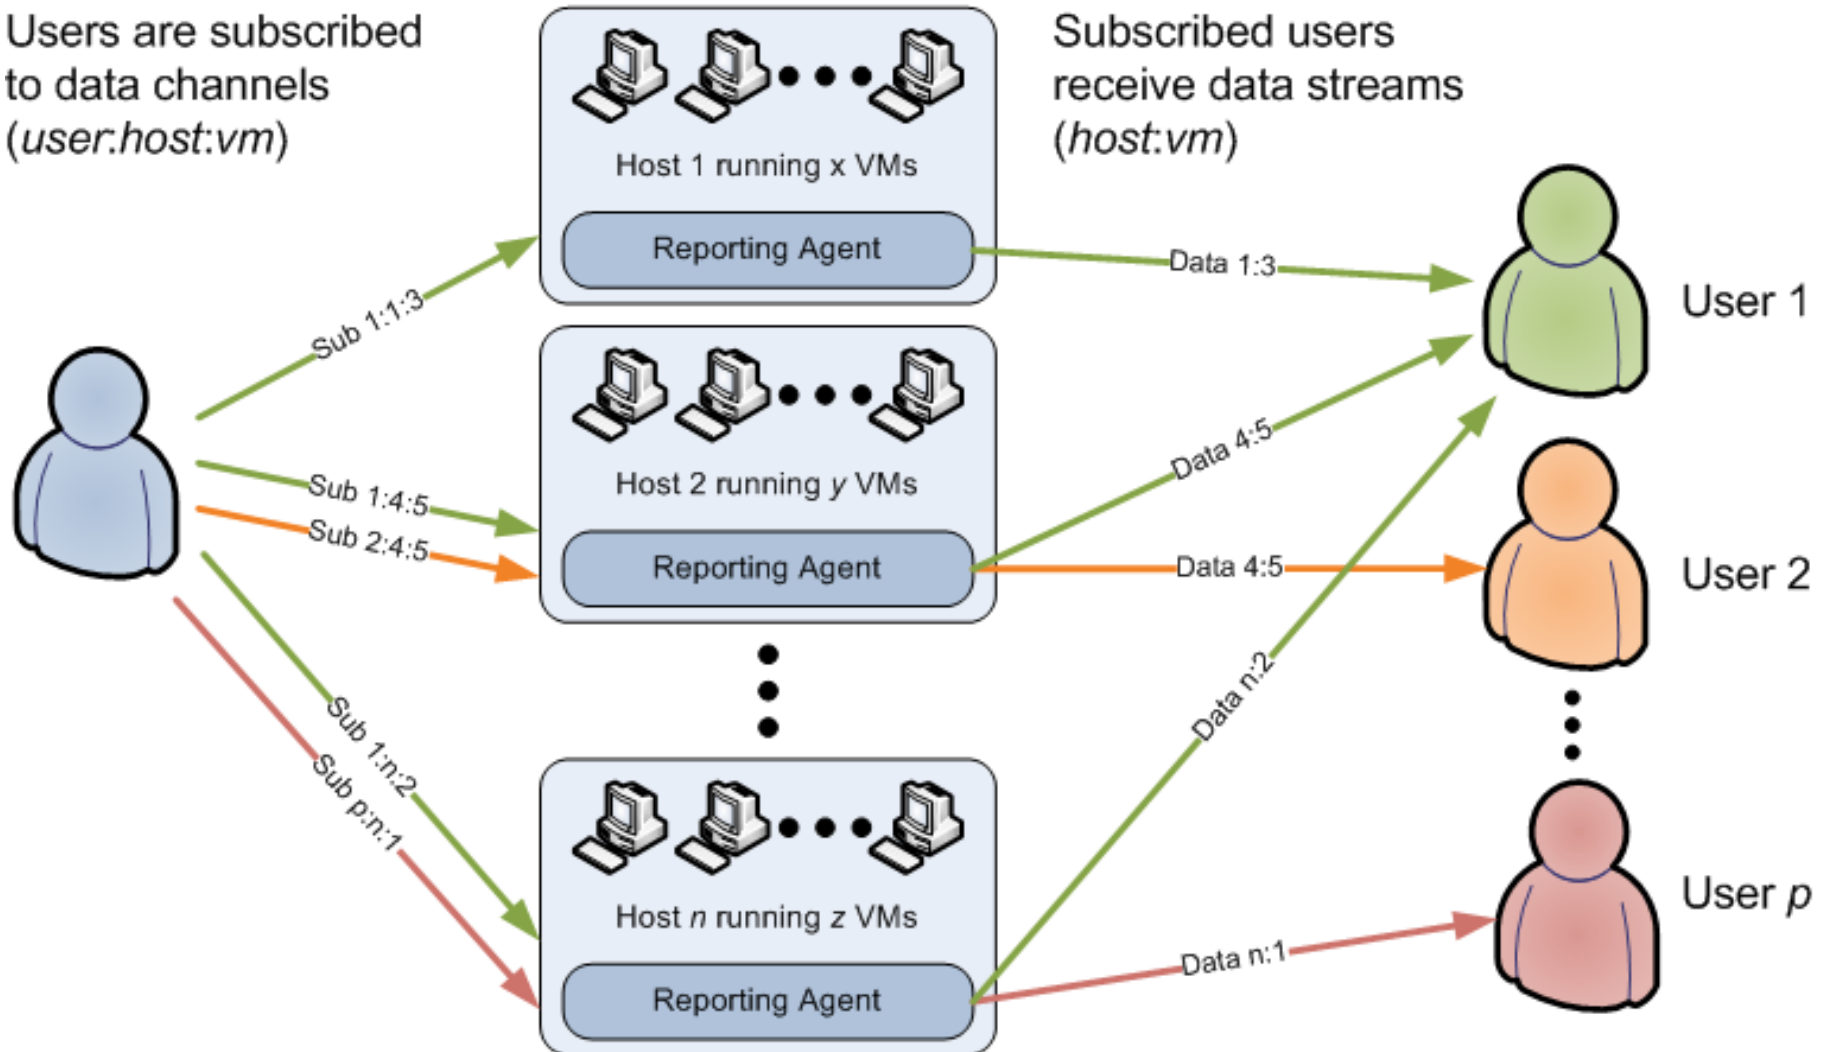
Users are subscribed to data channels (user:host:vm)

Host 1 running x VMs

Reporting Agent

Subscribed users receive data streams (host:vm)

Sub 1:1:3

Data 1:3

User 1

Host 2 running y VMs

Sub 1:4:5

Sub 2:4:5

Reporting Agent

Data 4:5

Data 4:5

User 2

Sub 1:n:2

Sub p:n:1

Data n:2

Host n running z VMs

Reporting Agent

Data n:1

User p